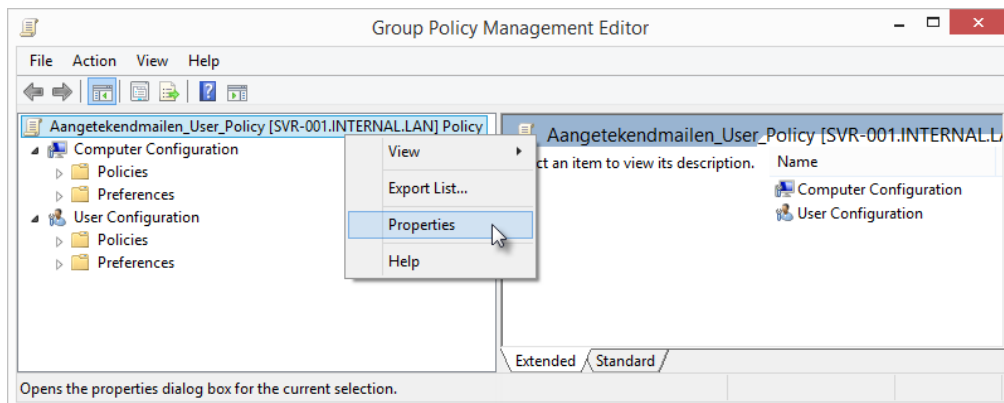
Group Policy Management Editor

File Action View Help

Aangetekendmailen_User_Policy [SVR-001.INTERNAL.LAN] Policy

Computer Configuration

Policies

Preferences

User Configuration

Policies

Preferences

View

Export List...

Properties

Help

Aangetekendmailen_User_Policy [SVR-001.INTERNAL.LA

ct an item to view its description.

Name

Computer Configuration

User Configuration

Extended Standard

Opens the properties dialog box for the current selection.